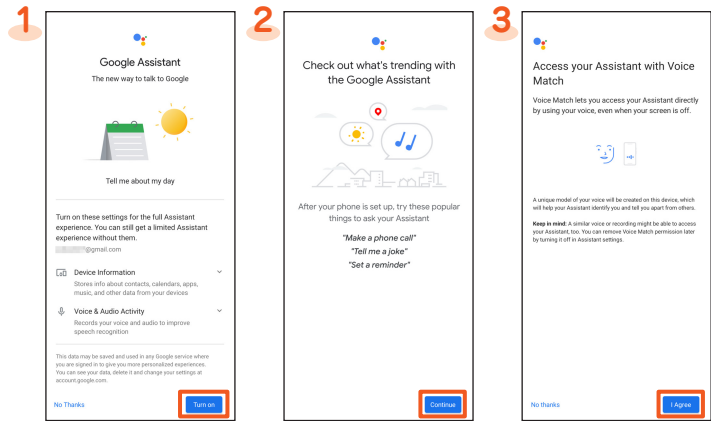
1

Google Assistant

The new way to talk to Google

Tell me about my day

Turn on these settings for the full Assistant experience. You can still get a limited Assistant experience without them.

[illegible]@gmail.com

Device Information

Stores info about contacts, calendars, apps, music, and other data from your devices

Voice & Audio Activity

Records your voice and audio to improve speech recognition

This data may be saved and used in any Google service where you are signed in to give you more personalized experiences. You can see your data, delete it and change your settings at account.google.com.

No Thanks

Turn on

2

Check out what's trending with the Google Assistant

After your phone is set up, try these popular things to ask your Assistant

"Make a phone call"

"Tell me a joke"

"Set a reminder"

Continue

3

Access your Assistant with Voice Match

Voice Match lets you access your Assistant directly by using your voice, even when your screen is off.

A unique model of your voice will be created on this device, which will help your Assistant identify you and tell you apart from others.

Keep in mind: A similar voice or recording might be able to access your Assistant, too. You can remove Voice Match permission later by turning it off in Assistant settings.

No thanks

I Agree